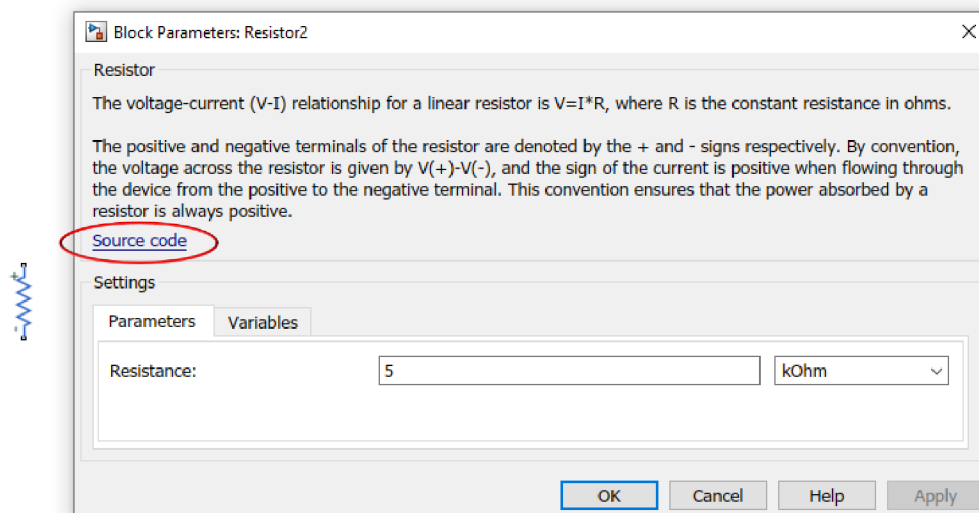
+
-

Block Parameters: Resistor2

Resistor

The voltage-current (V-I) relationship for a linear resistor is V=I*R, where R is the constant resistance in ohms.

The positive and negative terminals of the resistor are denoted by the + and - signs respectively. By convention, the voltage across the resistor is given by V(+)-V(-), and the sign of the current is positive when flowing through the device from the positive to the negative terminal. This convention ensures that the power absorbed by a resistor is always positive.

Source code

Settings

Parameters | Variables

Resistance: 5 kOhm

OK Cancel Help Apply